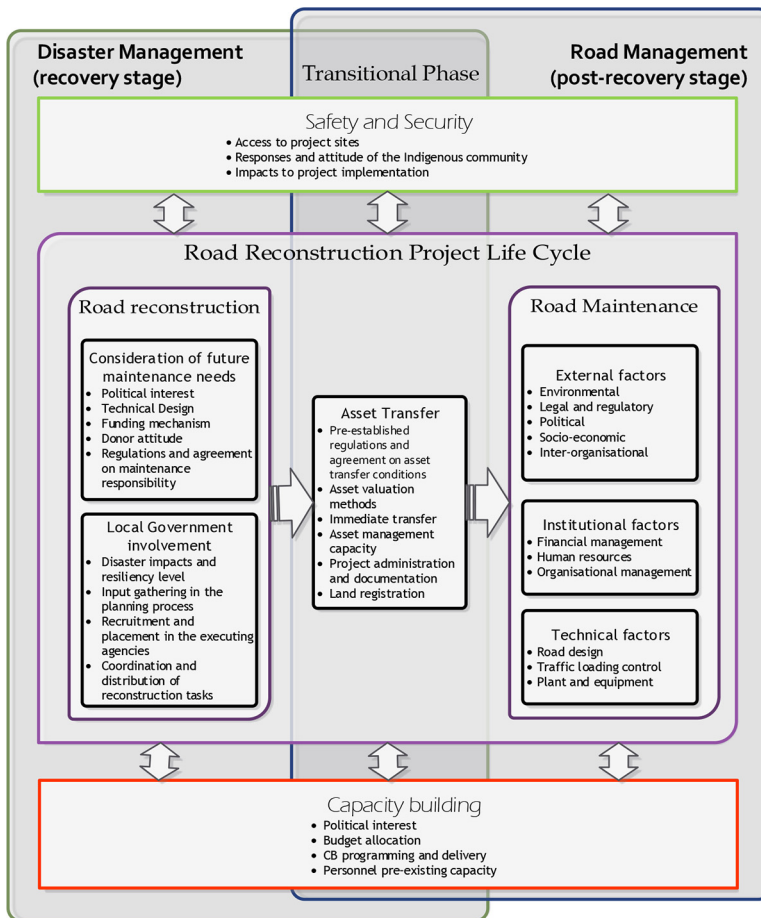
Disaster Management (recovery stage)

Transitional Phase

Road Management (post-recovery stage)

Safety and Security
• Access to project sites
• Responses and attitude of the Indigenous community
• Impacts to project implementation

Road Reconstruction Project Life Cycle

Road reconstruction

Consideration of future maintenance needs
• Political interest
• Technical Design
• Funding mechanism
• Donor attitude
• Regulations and agreement on maintenance responsibility

Local Government involvement
• Disaster impacts and resiliency level
• Input gathering in the planning process
• Recruitment and placement in the executing agencies
• Coordination and distribution of reconstruction tasks

Asset Transfer
• Pre-established regulations and agreement on asset transfer conditions
• Asset valuation methods
• Immediate transfer
• Asset management capacity
• Project administration and documentation
• Land registration

Road Maintenance

External factors
• Environmental
• Legal and regulatory
• Political
• Socio-economic
• Inter-organisational

Institutional factors
• Financial management
• Human resources
• Organisational management

Technical factors
• Road design
• Traffic loading control
• Plant and equipment

Capacity building
• Political interest
• Budget allocation
• CB programming and delivery
• Personnel pre-existing capacity